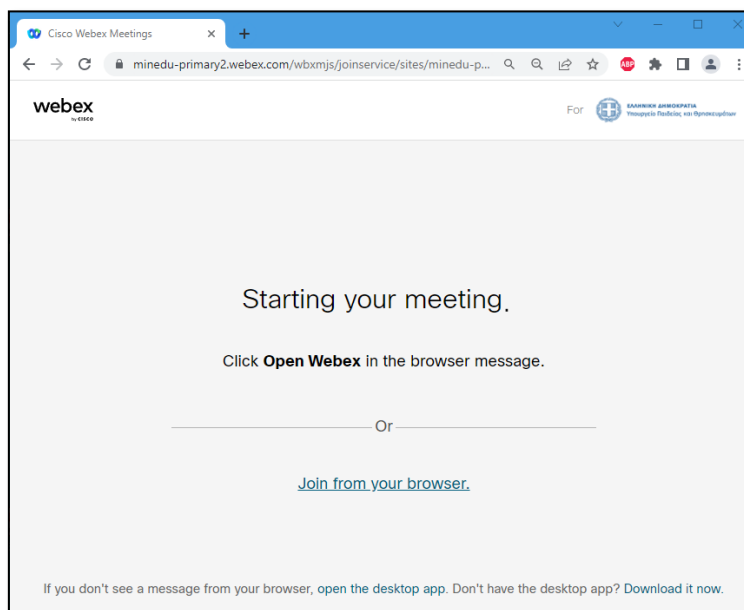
Cisco Webex Meetings

minedu-primary2.webex.com/wbxmjs/joinservice/sites/minedu-p...

ABP

webex
by CISCO

For ΕΛΛΗΝΙΚΗ ΔΗΜΟΚΡΑΤΙΑ Υπουργείο Παιδείας και Θρησκευμάτων

Starting your meeting.

Click **Open Webex** in the browser message.

Or

Join from your browser.

If you don't see a message from your browser, open the desktop app. Don't have the desktop app? Download it now.